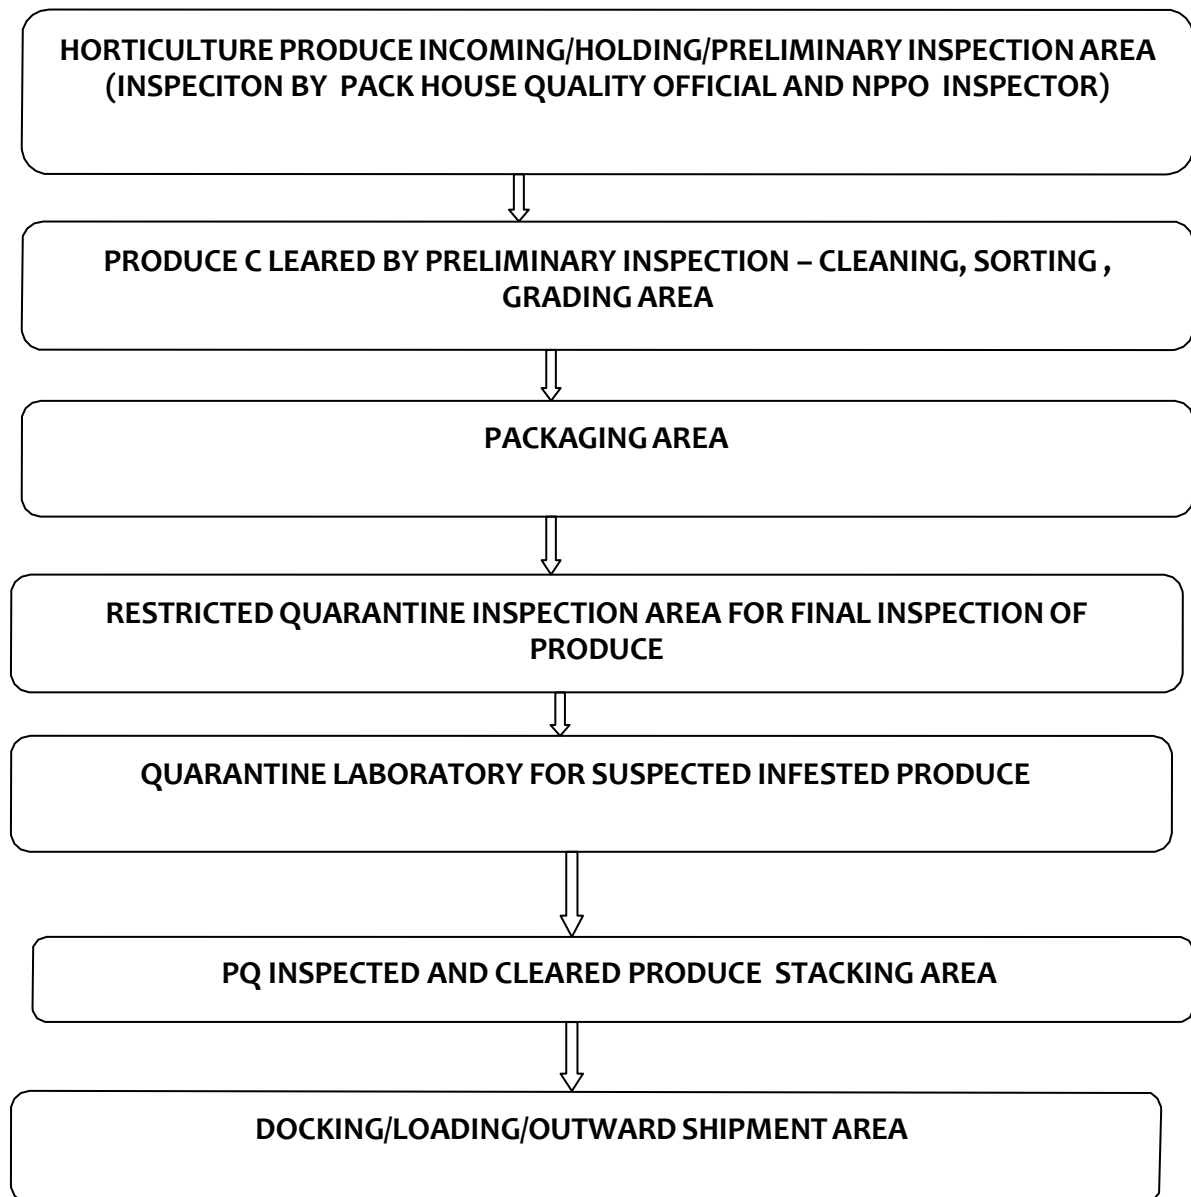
HORTICULTURE PRODUCE INCOMING/HOLDING/PRELIMINARY INSPECTION AREA (INSPECITON BY PACK HOUSE QUALITY OFFICIAL AND NPPO INSPECTOR)

PRODUCE C LEARED BY PRELIMINARY INSPECTION – CLEANING, SORTING , GRADING AREA

PACKAGING AREA

RESTRICTED QUARANTINE INSPECTION AREA FOR FINAL INSPECTION OF PRODUCE

QUARANTINE LABORATORY FOR SUSPECTED INFESTED PRODUCE

PQ INSPECTED AND CLEARED PRODUCE STACKING AREA

DOCKING/LOADING/OUTWARD SHIPMENT AREA